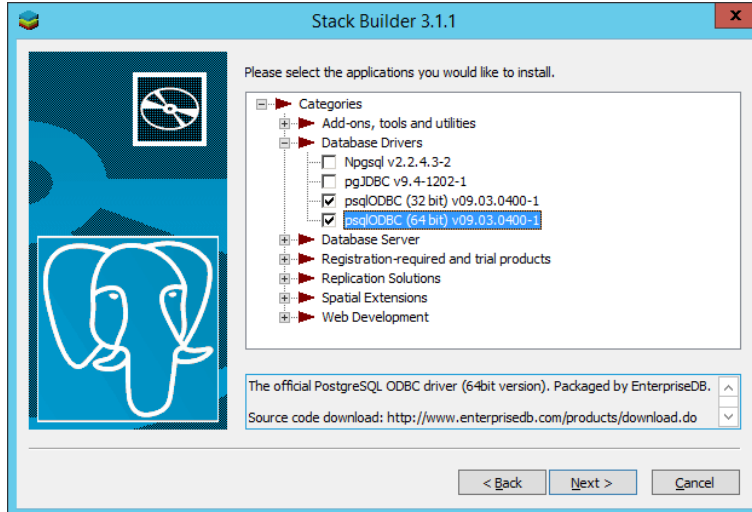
Stack Builder 3.1.1

X

Please select the applications you would like to install.

Categories
Add-ons, tools and utilities
Database Drivers
Npgsql v2.2.4.3-2
pgJDBC v9.4-1202-1
psqlODBC (32 bit) v09.03.0400-1
psqlODBC (64 bit) v09.03.0400-1
Database Server
Registration-required and trial products
Replication Solutions
Spatial Extensions
Web Development

The official PostgreSQL ODBC driver (64bit version). Packaged by EnterpriseDB.

Source code download: http://www.enterprisedb.com/products/download.do

< Back    Next >    Cancel